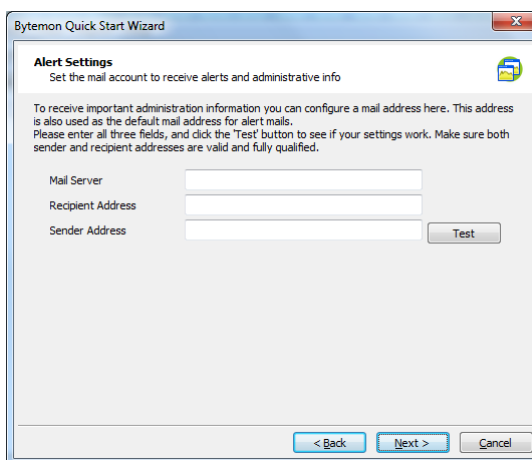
Bytemon Quick Start Wizard

Alert Settings
Set the mail account to receive alerts and administrative info

To receive important administration information you can configure a mail address here. This address is also used as the default mail address for alert mails.
Please enter all three fields, and click the 'Test' button to see if your settings work. Make sure both sender and recipient addresses are valid and fully qualified.

Mail Server
Recipient Address
Sender Address
Test

< Back
Next >
Cancel